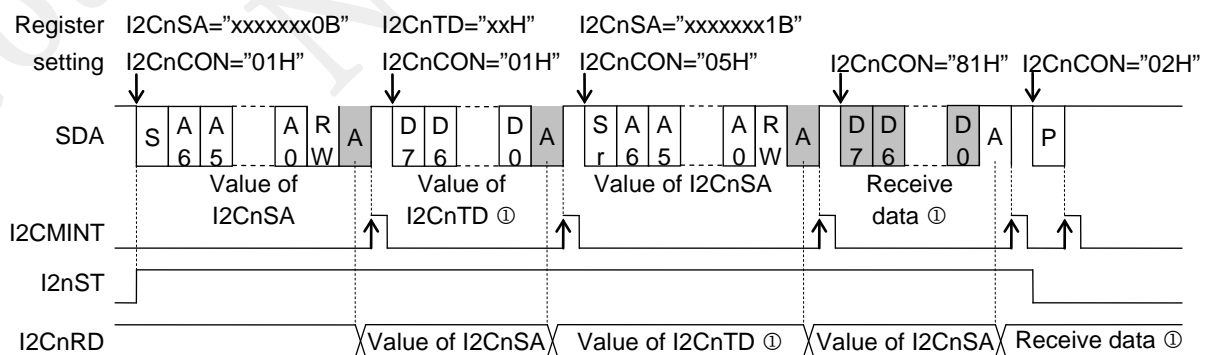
Register setting I2CnSA="xxxxxxx0B" I2CnCON="01H" I2CnTD="xxH" I2CnCON="01H" I2CnSA="xxxxxxx1B" I2CnCON="05H" I2CnCON="81H" I2CnCON="02H"

SDA S A6 A5 A0 RW A D7 D6 D0 A Sr A6 A5 A0 RW A D7 D6 D0 A P

Value of I2CnSA Value of I2CnTD ① Value of I2CnSA Receive data ①

I2CMINT

I2nST

I2CnRD Value of I2CnSA Value of I2CnTD ① Value of I2CnSA Receive data ①